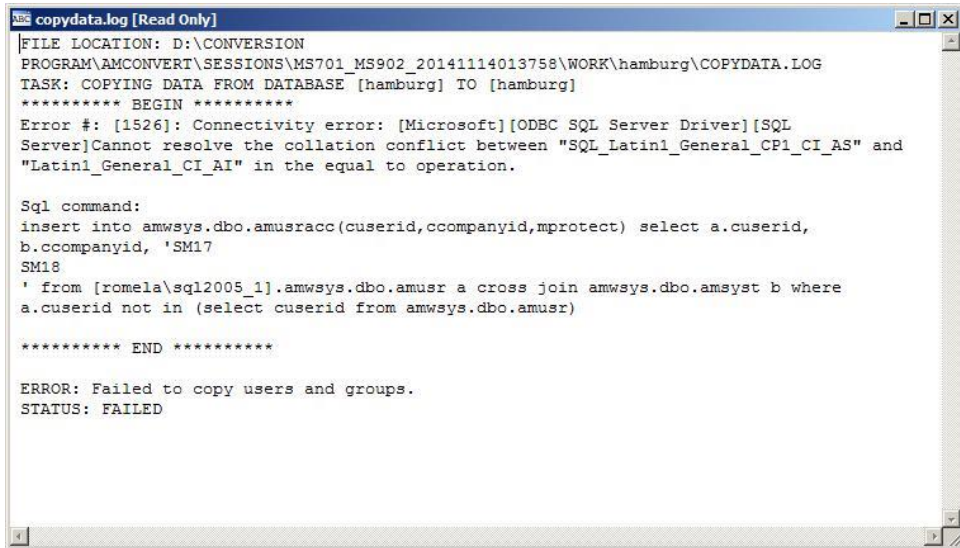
copydata.log [Read Only]

FILE LOCATION: D:\CONVERSION PROGRAM\AMCONVERT\SESSIONS\MS701_MS902_20141114013758\WORK\hamburg\COPYDATA.LOG
TASK: COPYING DATA FROM DATABASE [hamburg] TO [hamburg]
********** BEGIN **********
Error #: [1526]: Connectivity error: [Microsoft][ODBC SQL Server Driver][SQL Server]Cannot resolve the collation conflict between "SQL_Latin1_General_CP1_CI_AS" and "Latin1_General_CI_AI" in the equal to operation.

Sql command:
insert into amwsys.dbo.amusracc(cuserid,ccompanyid,mprotect) select a.cuserid, b.ccompanyid, 'SM17
SM18
' from [romela\sql2005_1].amwsys.dbo.amusr a cross join amwsys.dbo.amsyst b where a.cuserid not in (select cuserid from amwsys.dbo.amusr)

********** END **********

ERROR: Failed to copy users and groups.
STATUS: FAILED